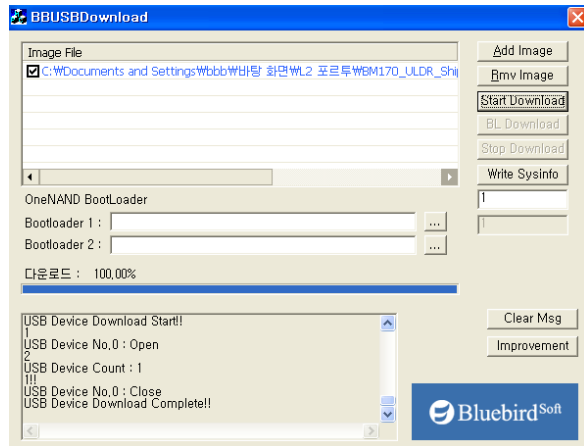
BBUSBDownload

Image File

C:₩Documents and Settings₩bbb₩바탕 화면₩L2 포르투₩BM170_ULDR_Shi

Add Image
Rmv Image
Start Download
BL Download
Stop Download
Write Sysinfo
1
1

OneNAND BootLoader
Bootloader 1 :
...
Bootloader 2 :
...

다운로드 : 100,00%

USB Device Download Start!!
1
USB Device No.0 : Open
2
USB Device Count : 1
1!!
USB Device No.0 : Close
USB Device Download Complete!!

Clear Msg
Improvement

Bluebird$^{Soft}$